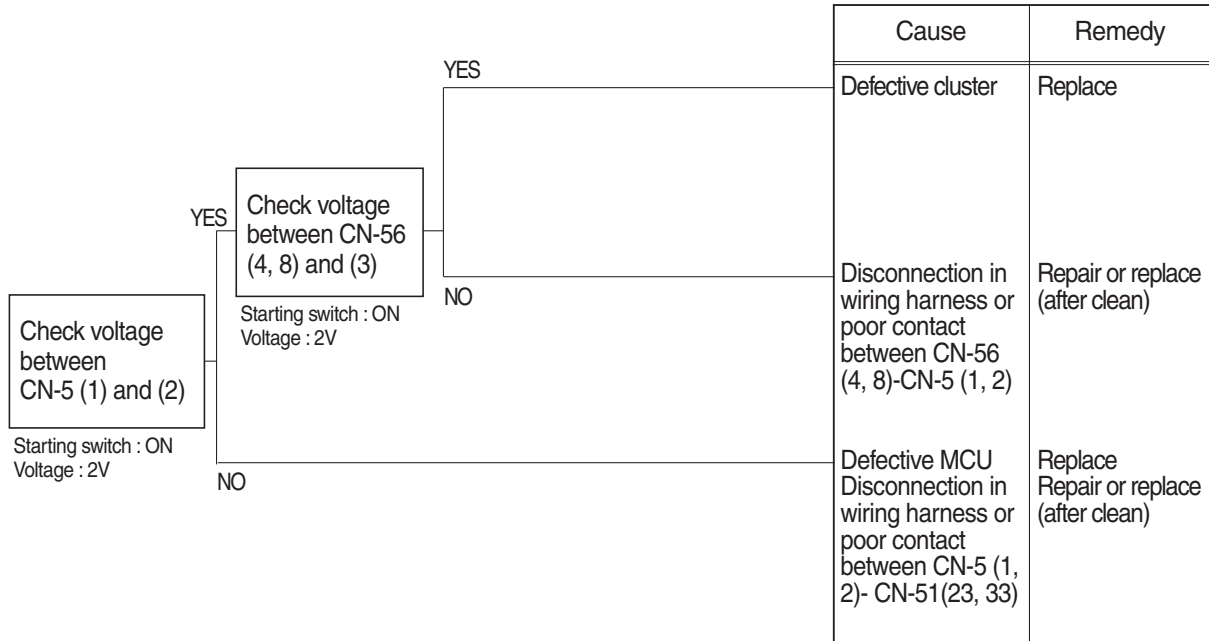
Check voltage between CN-5 (1) and (2)

Starting switch : ON
Voltage : 2V

YES

Check voltage between CN-56 (4, 8) and (3)

Starting switch : ON
Voltage : 2V

YES

NO

NO

| Cause | Remedy |
|---|---|
| Defective cluster | Replace |
| Disconnection in wiring harness or poor contact between CN-56 (4, 8)-CN-5 (1, 2) | Repair or replace (after clean) |
| Defective MCU<br>Disconnection in wiring harness or poor contact between CN-5 (1, 2)- CN-51(23, 33) | Replace<br>Repair or replace (after clean) |